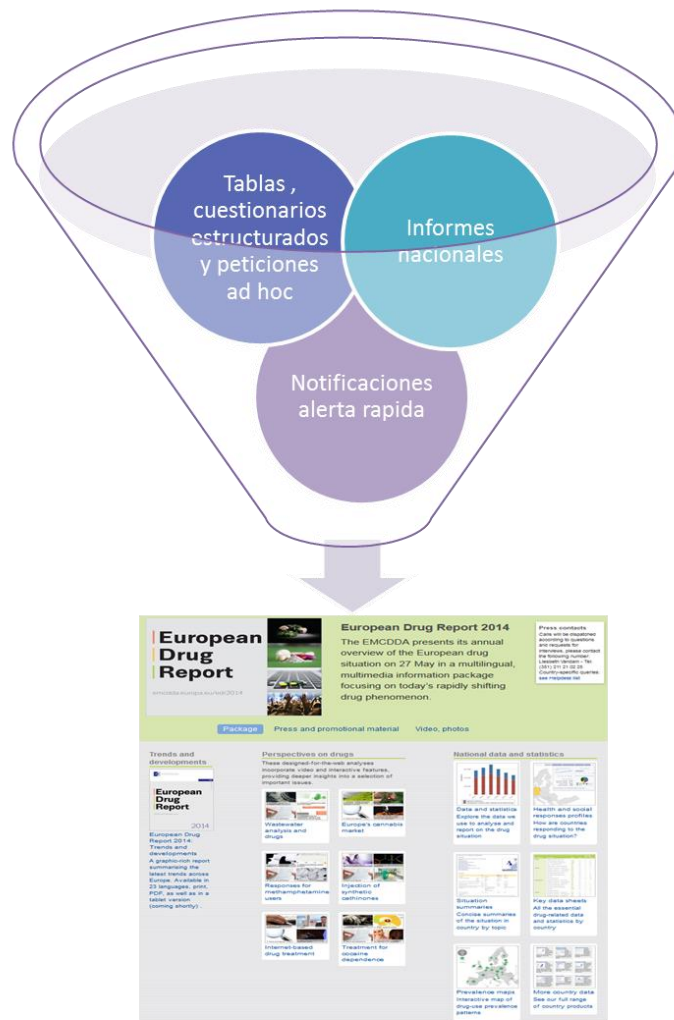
Tablas , cuestionarios estructurados y peticiones ad hoc

Informes nacionales

Notificaciones alerta rapida

European Drug Report

emcdda.europa.eu/edr2014

European Drug Report 2014

The EMCDDA presents its annual overview of the European drug situation on 27 May in a multilingual, multimedia information package focusing on today's rapidly shifting drug phenomenon.

Press contacts
Calls will be dispatched according to questions and requests for interviews; please contact the following number: Liesbeth Vandam – Tel. (351) 211 21 02 00 Country-specific queries: see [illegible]

Package Press and promotional material Video, photos

Trends and developments

European Drug Report 2014

European Drug Report 2014: Trends and developments
A graphic-rich report summarising the latest trends across Europe. Available in 23 languages, print, PDF, as well as in a tablet version (coming shortly).

Perspectives on drugs
These designed-for-the-web analyses incorporate video and interactive features, providing deeper insights into a selection of important issues.

Wastewater analysis and drugs

Europe's cannabis market

Responses for methamphetamine users

Injection of synthetic cathinones

Internet-based drug treatment

Treatment for cocaine dependence

National data and statistics

Data and statistics
Explore the data we use to analyse and report on the drug situation

Health and social responses profiles
How are countries responding to the drug situation?

Situation summaries
Concise summaries of the situation in country by topic

Key data sheets
All the essential drug-related data and statistics by country

Prevalence maps
Interactive map of drug-use prevalence patterns

More country data
See our full range of country products